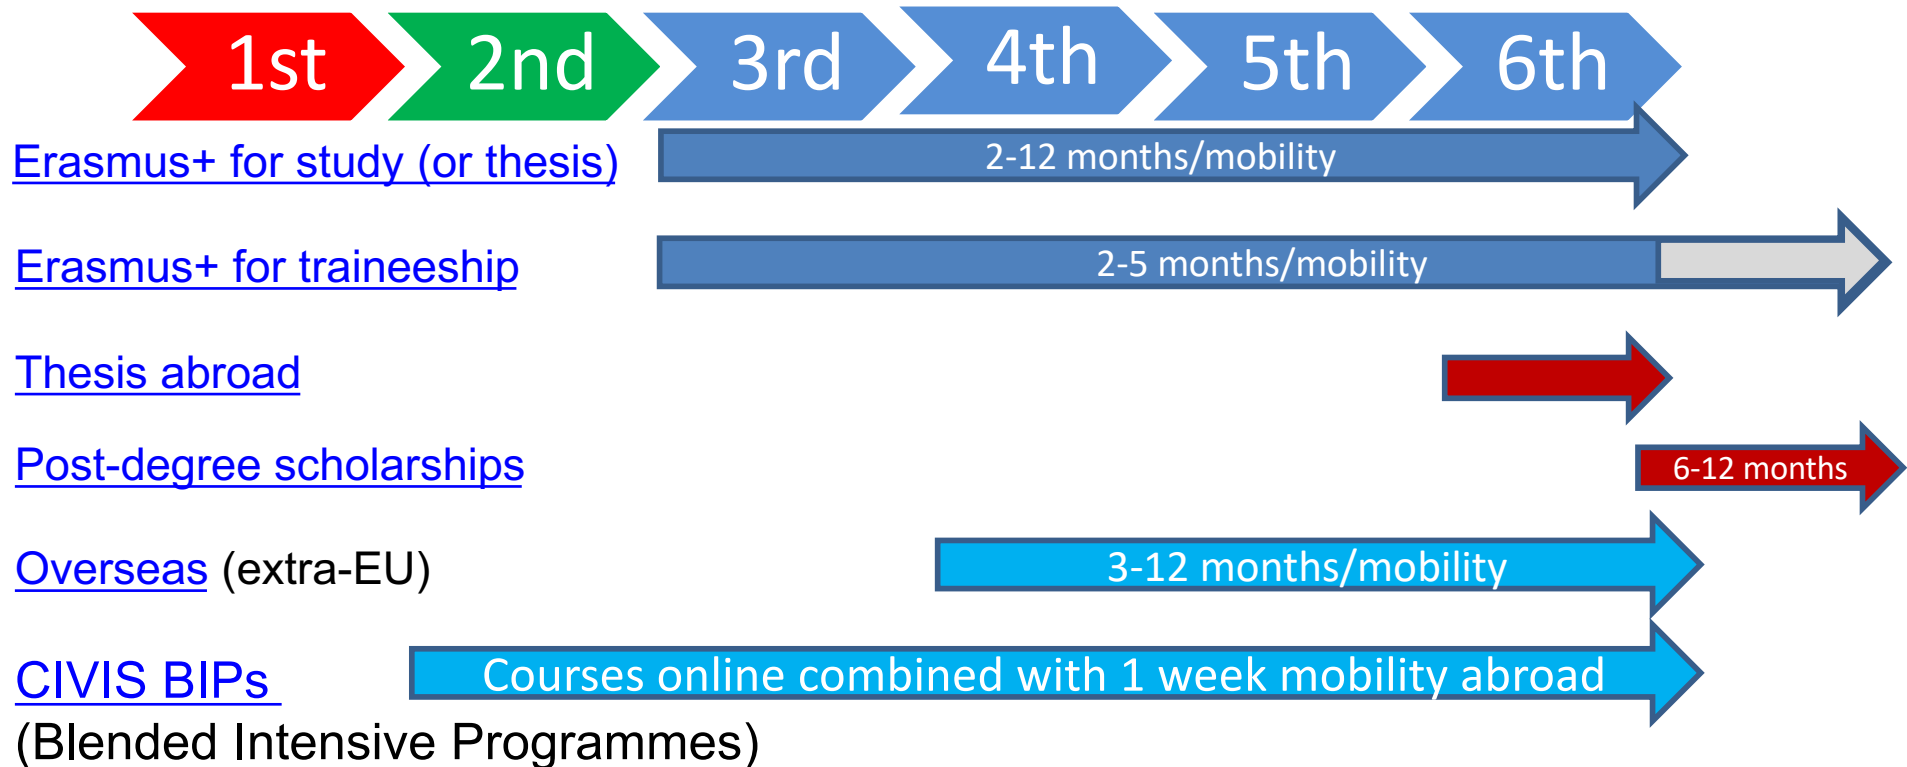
1st 2nd 3rd 4th 5th 6th

Erasmus+ for study (or thesis)
2-12 months/mobility

Erasmus+ for traineeship
2-5 months/mobility

Thesis abroad

Post-degree scholarships
6-12 months

Overseas (extra-EU)
3-12 months/mobility

CIVIS BIPs
(Blended Intensive Programmes)
Courses online combined with 1 week mobility abroad